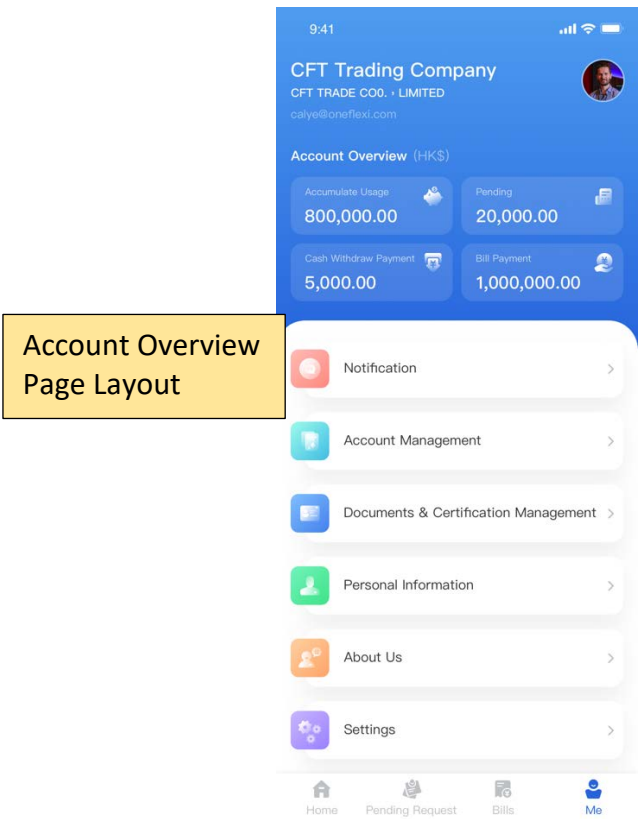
9:41

CFT Trading Company
CFT TRADE CO0. › LIMITED
calye@oneflexi.com

Account Overview (HK$)

Accumulate Usage
800,000.00

Pending
20,000.00

Cash Withdraw Payment
5,000.00

Bill Payment
1,000,000.00

Account Overview Page Layout

Notification

Account Management

Documents & Certification Management

Personal Information

About Us

Settings

Home
Pending Request
Bills
Me